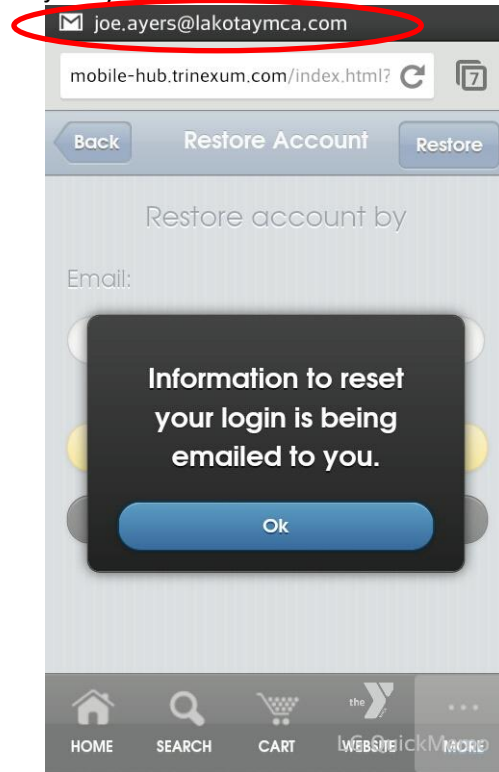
joe.ayers@lakotaymca.com

mobile-hub.trinexum.com/index.html?

7

Back

Restore Account

Restore

Restore account by

Email:

Information to reset your login is being emailed to you.

Ok

HOME

SEARCH

CART

the

WEBSITE

MORE

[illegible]